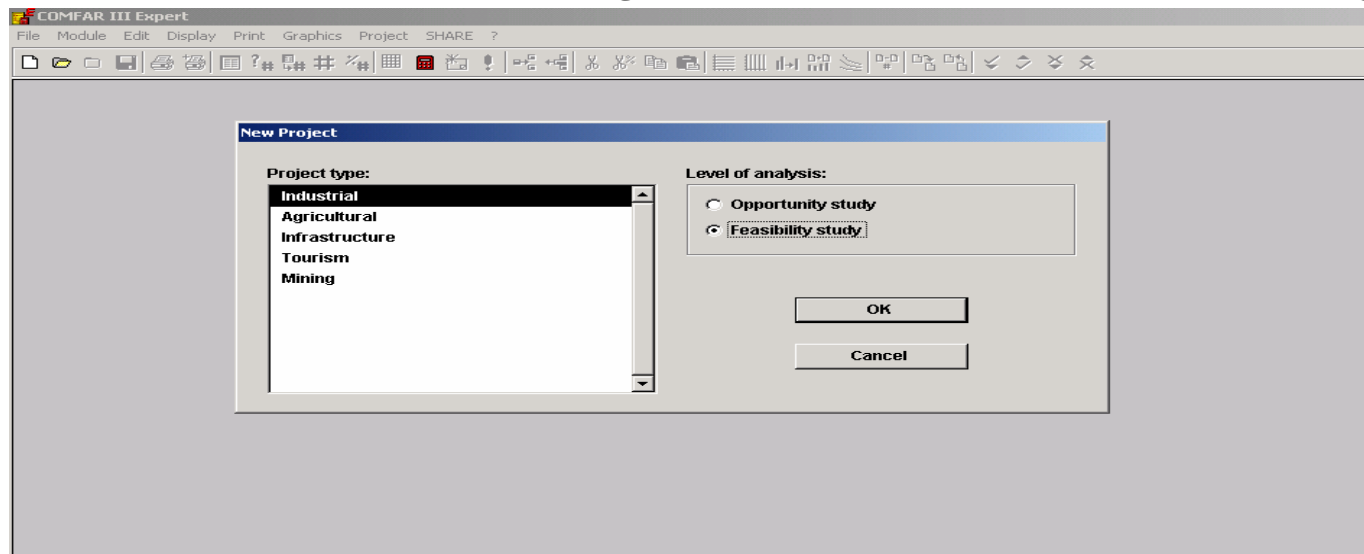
COMFAR III Expert

File Module Edit Display Print Graphics Project SHARE ?

New Project

Project type:

Industrial
Agricultural
Infrastructure
Tourism
Mining

Level of analysis:

Opportunity study
Feasibility study

OK

Cancel